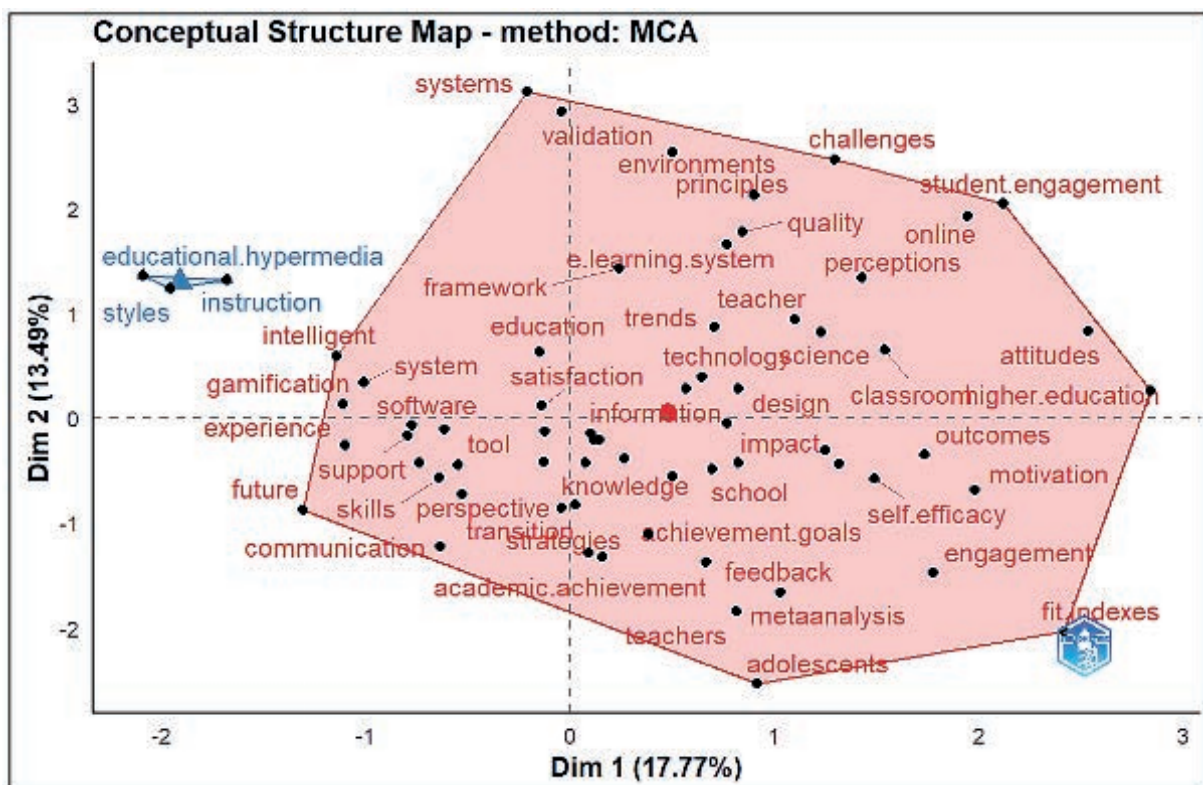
Conceptual Structure Map - method: MCA

systems
validation
challenges
environments
principles
student.engagement
quality
online
educational.hypermedia
e.learning.system
perceptions
framework
styles
instruction
teacher
intelligent
education
trends
attitudes
system
technologyscience
gamification
satisfaction
classroomhigher.education
software
design
information
experience
tool
outcomes
impact
support
motivation
future
knowledge
school
skills
perspective
self.efficacy
transition
achievement.goals
strategies
communication
engagement
feedback
academic.achievement
fit.indexes
metaanalysis
teachers
adolescents

Dim 2 (13.49%)
3
2
1
0
-1
-2

Dim 1 (17.77%)
-2
-1
0
1
2
3